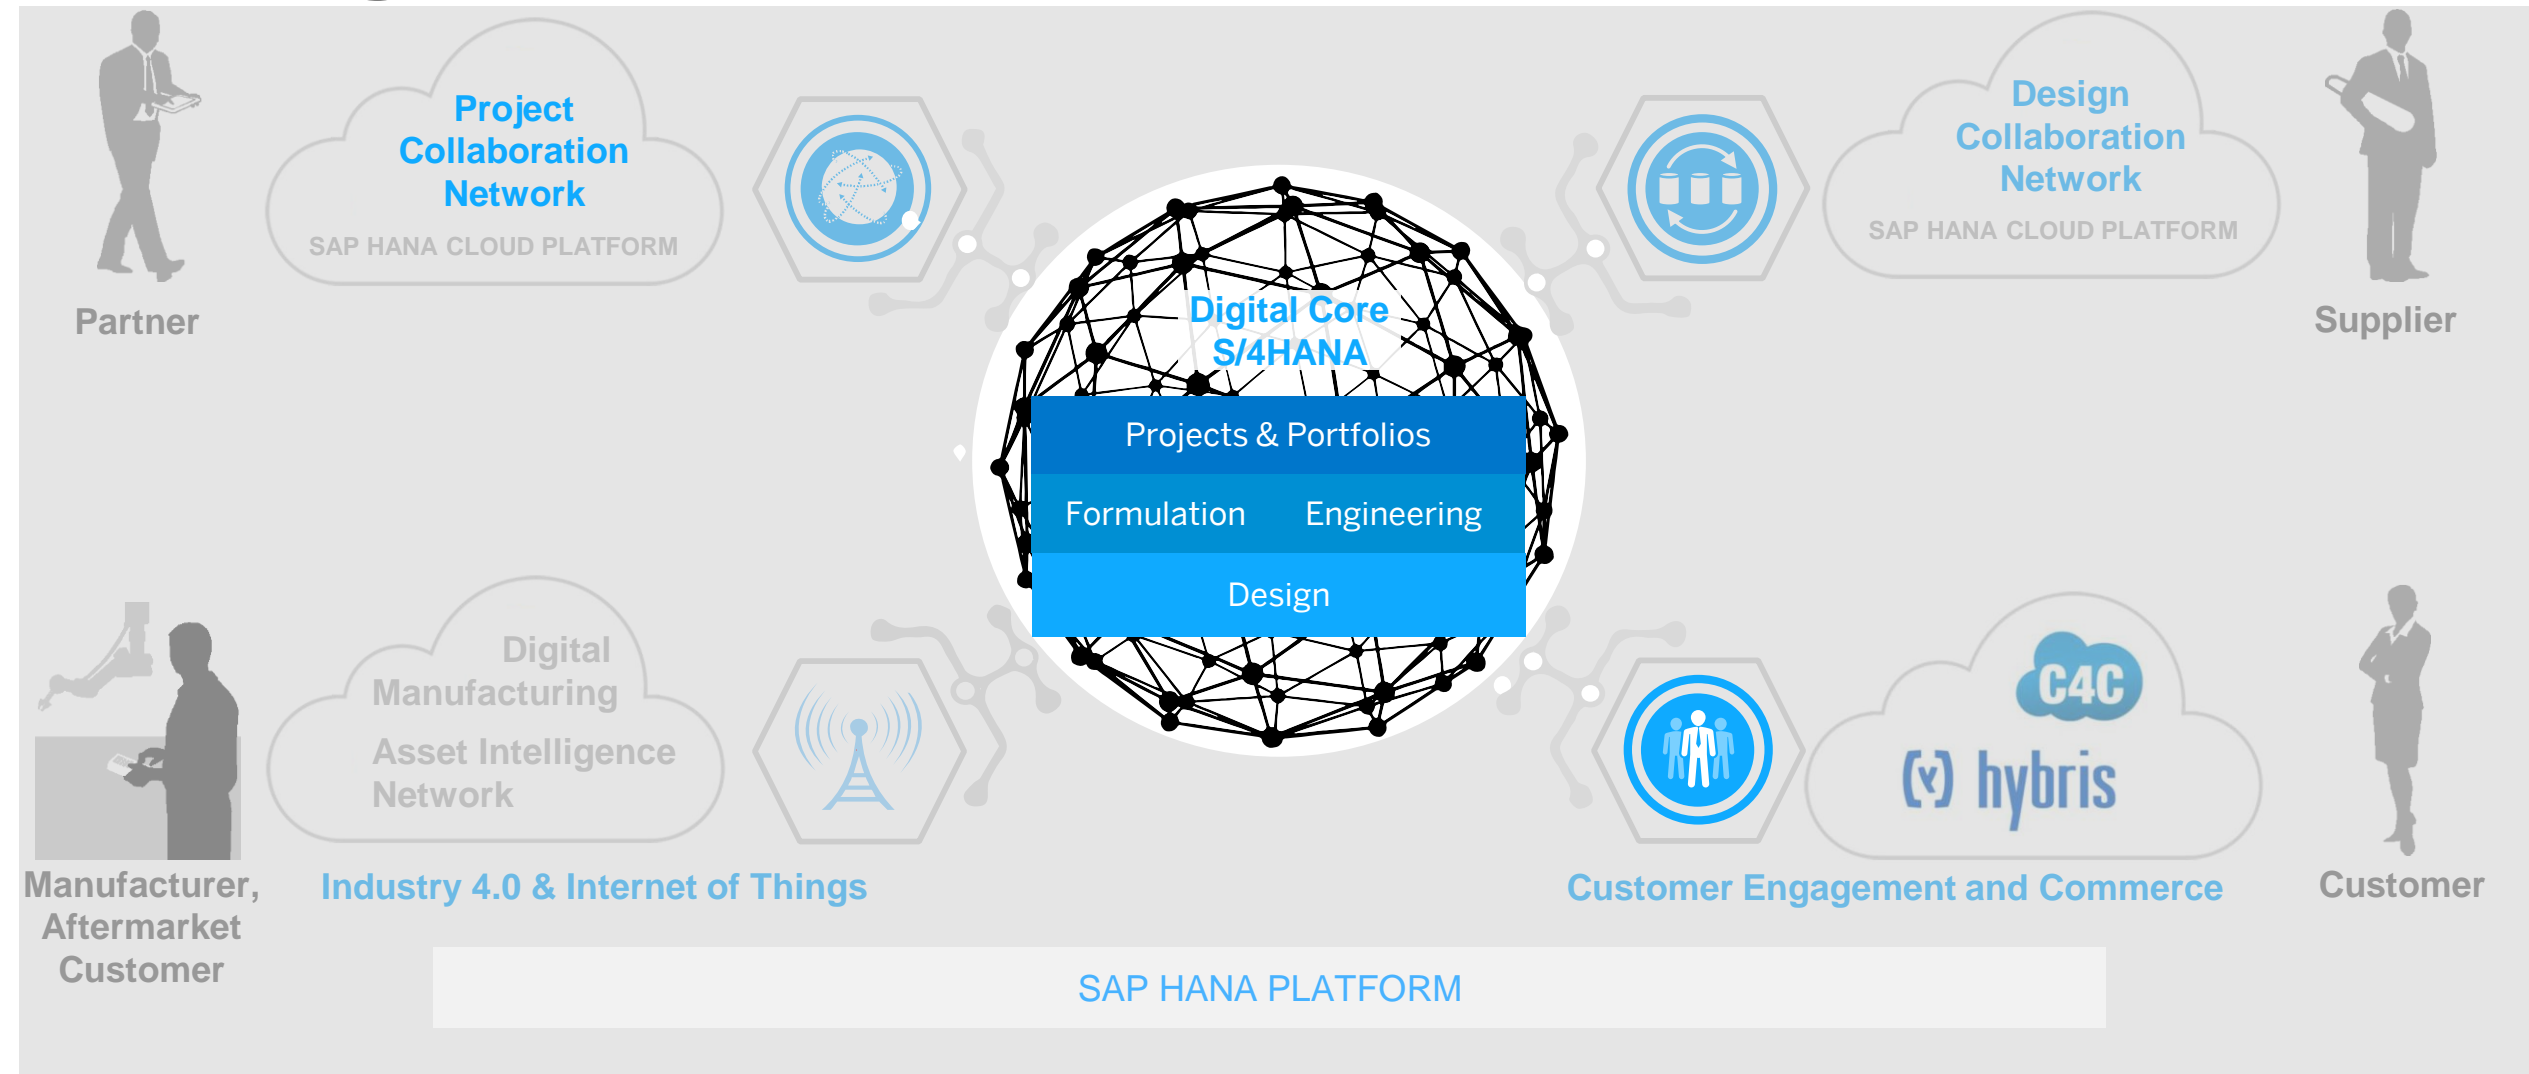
Partner

Project Collaboration Network

SAP HANA CLOUD PLATFORM

Design Collaboration Network

SAP HANA CLOUD PLATFORM

Supplier

Digital Core S/4HANA

Projects & Portfolios

Formulation

Engineering

Design

Digital Manufacturing

Asset Intelligence Network

C4C

hybris

Manufacturer, Aftermarket Customer

Industry 4.0 & Internet of Things

Customer Engagement and Commerce

Customer

SAP HANA PLATFORM